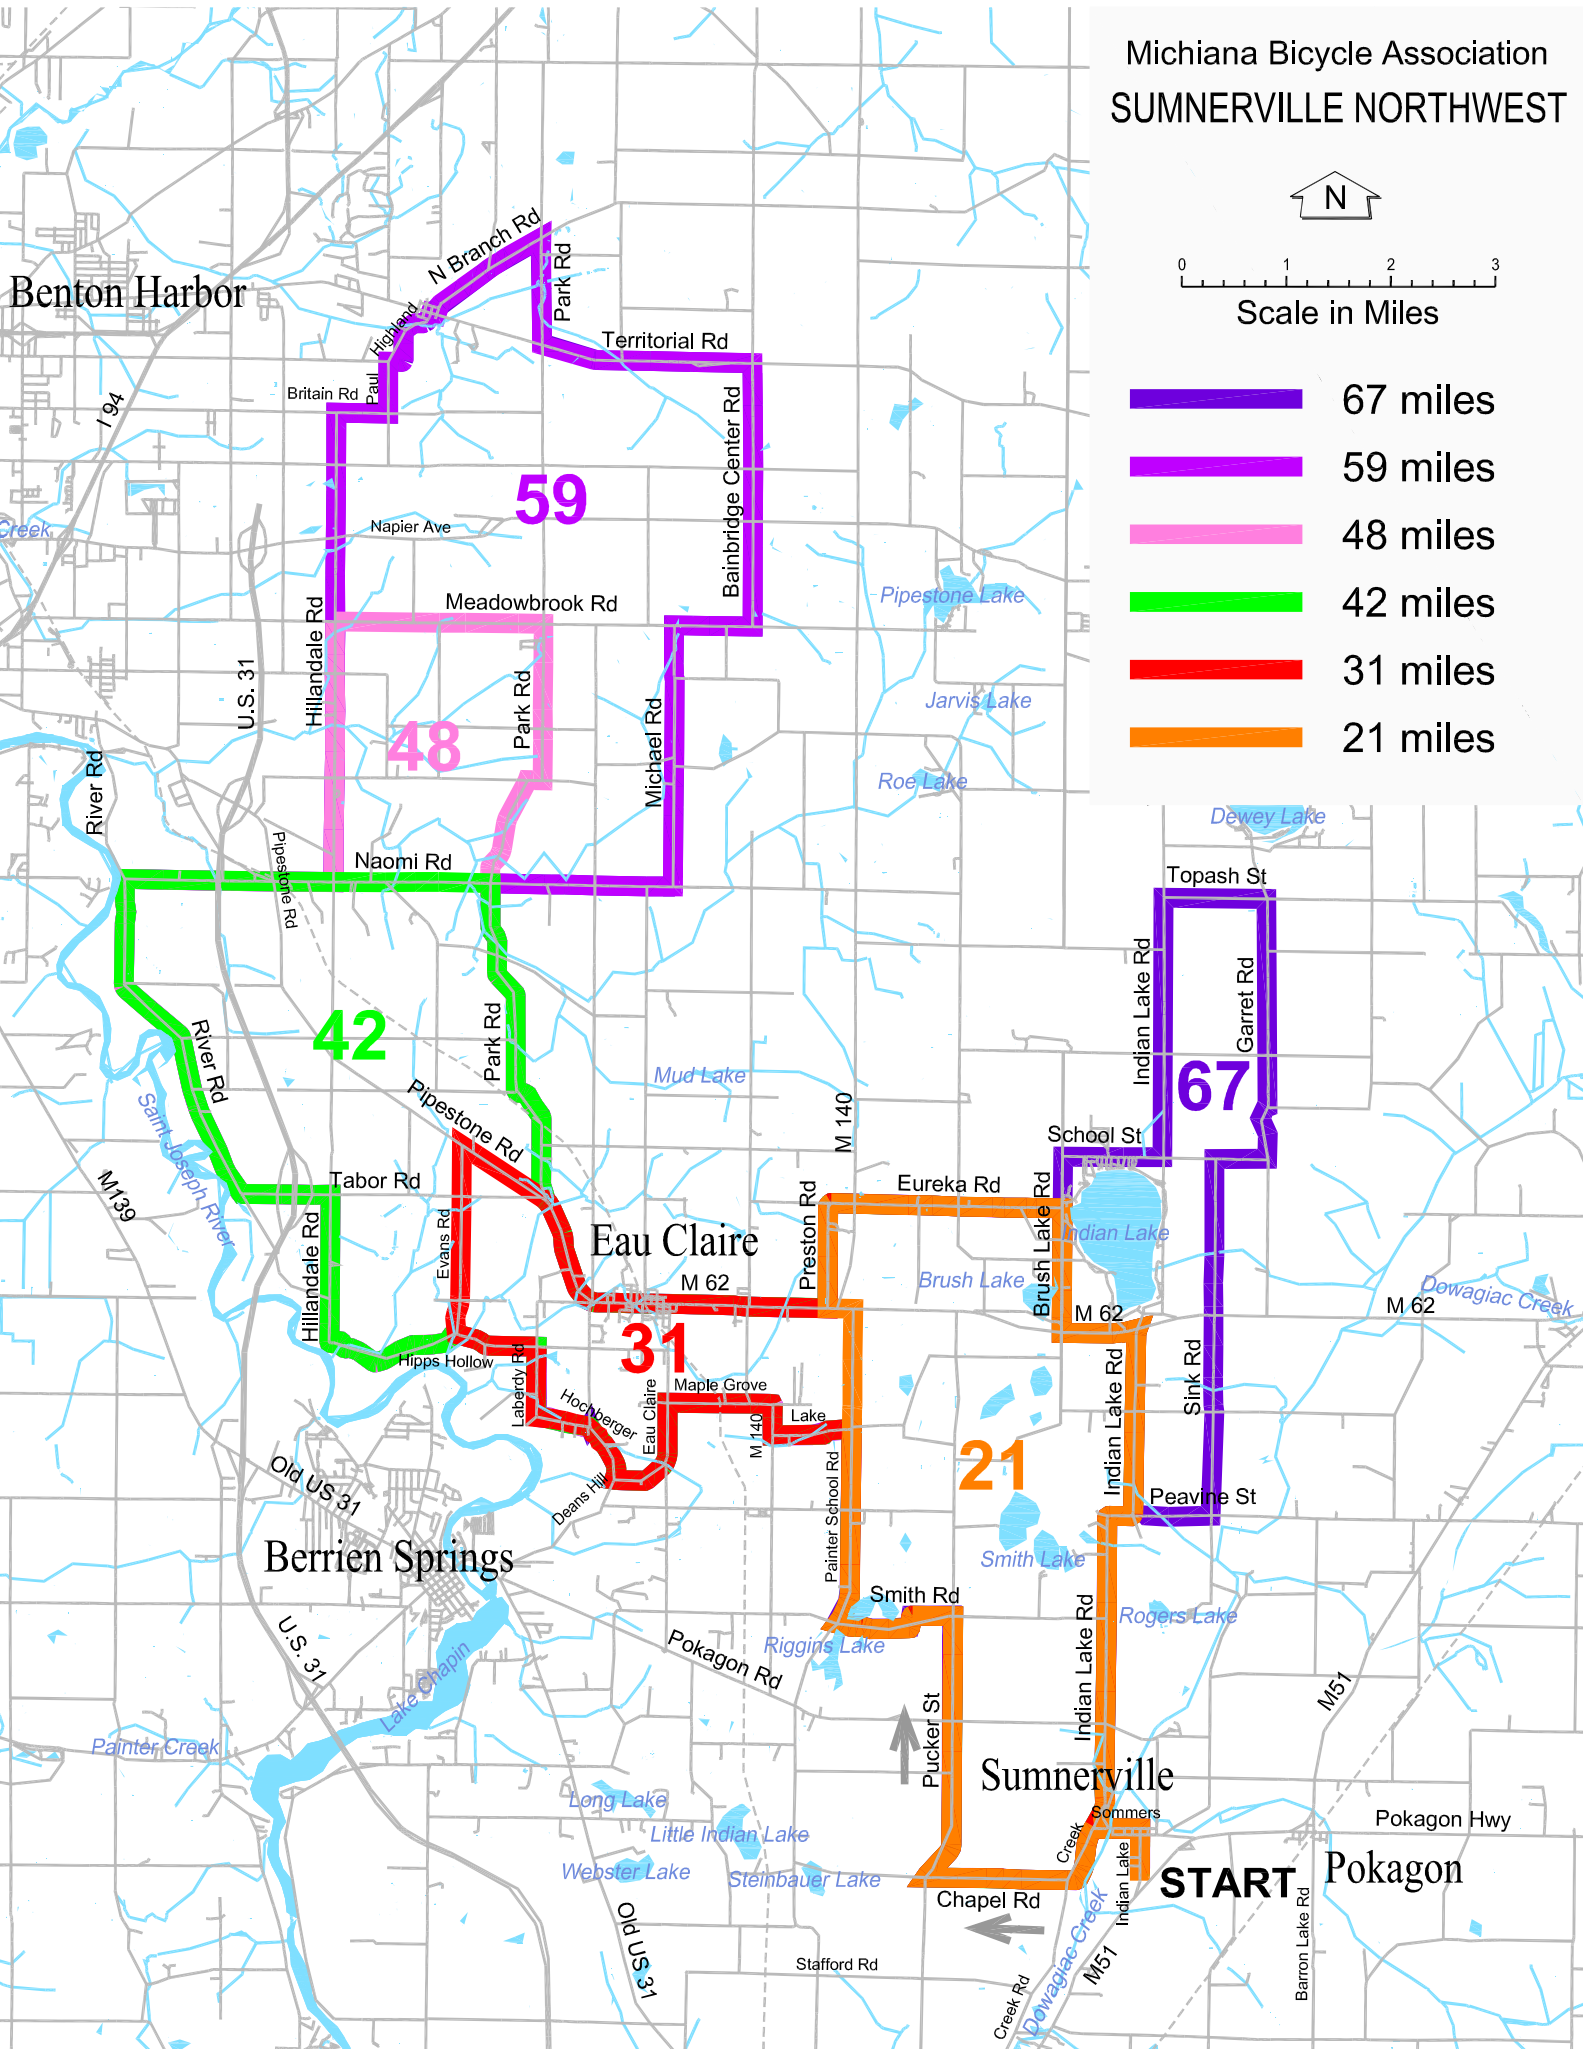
Michiana Bicycle Association
SUMNERVILLE NORTHWEST

N

0 1 2 3
Scale in Miles

67 miles
59 miles
48 miles
42 miles
31 miles
21 miles

Benton Harbor
N Branch Rd
Park Rd
Highland
Territorial Rd
Paul
Britain Rd
I 94
Bainbridge Center Rd
59
Creek
Napier Ave
Meadowbrook Rd
Pipestone Lake
Hillandale Rd
U.S. 31
Park Rd
48
Michael Rd
Jarvis Lake
Roe Lake
River Rd
Pipestone Rd
Naomi Rd
Dewey Lake
Topash St
Indian Lake Rd
Garret Rd
42
Park Rd
River Rd
Mud Lake
67
Saint Joseph River
Pipestone Rd
M 140
School St
M139
Tabor Rd
Eureka Rd
Evans Rd
Preston Rd
Brush Lake Rd
Indian Lake
Hillandale Rd
Eau Claire
M 62
Brush Lake
M 62
Dowagiac Creek
M 62
31
Hipps Hollow
Laberdy Rd
Maple Grove
Hochberger
Eau Claire
Lake
M 140
Indian Lake Rd
Sink Rd
21
Old US 31
Deans Hill
Painter School Rd
Peavine St
Berrien Springs
Smith Lake
Smith Rd
Rogers Lake
U.S. 31
Riggins Lake
Pokagon Rd
Indian Lake Rd
M51
Lake Chapin
Pucker St
Painter Creek
Sumnerville
Long Lake
Sommers
Pokagon Hwy
Little Indian Lake
Creek
Indian Lake
Webster Lake
Steinbauer Lake
START
Pokagon
Chapel Rd
Old US 31
Dowagiac Creek
M51
Barron Lake Rd
Stafford Rd
Creek Rd